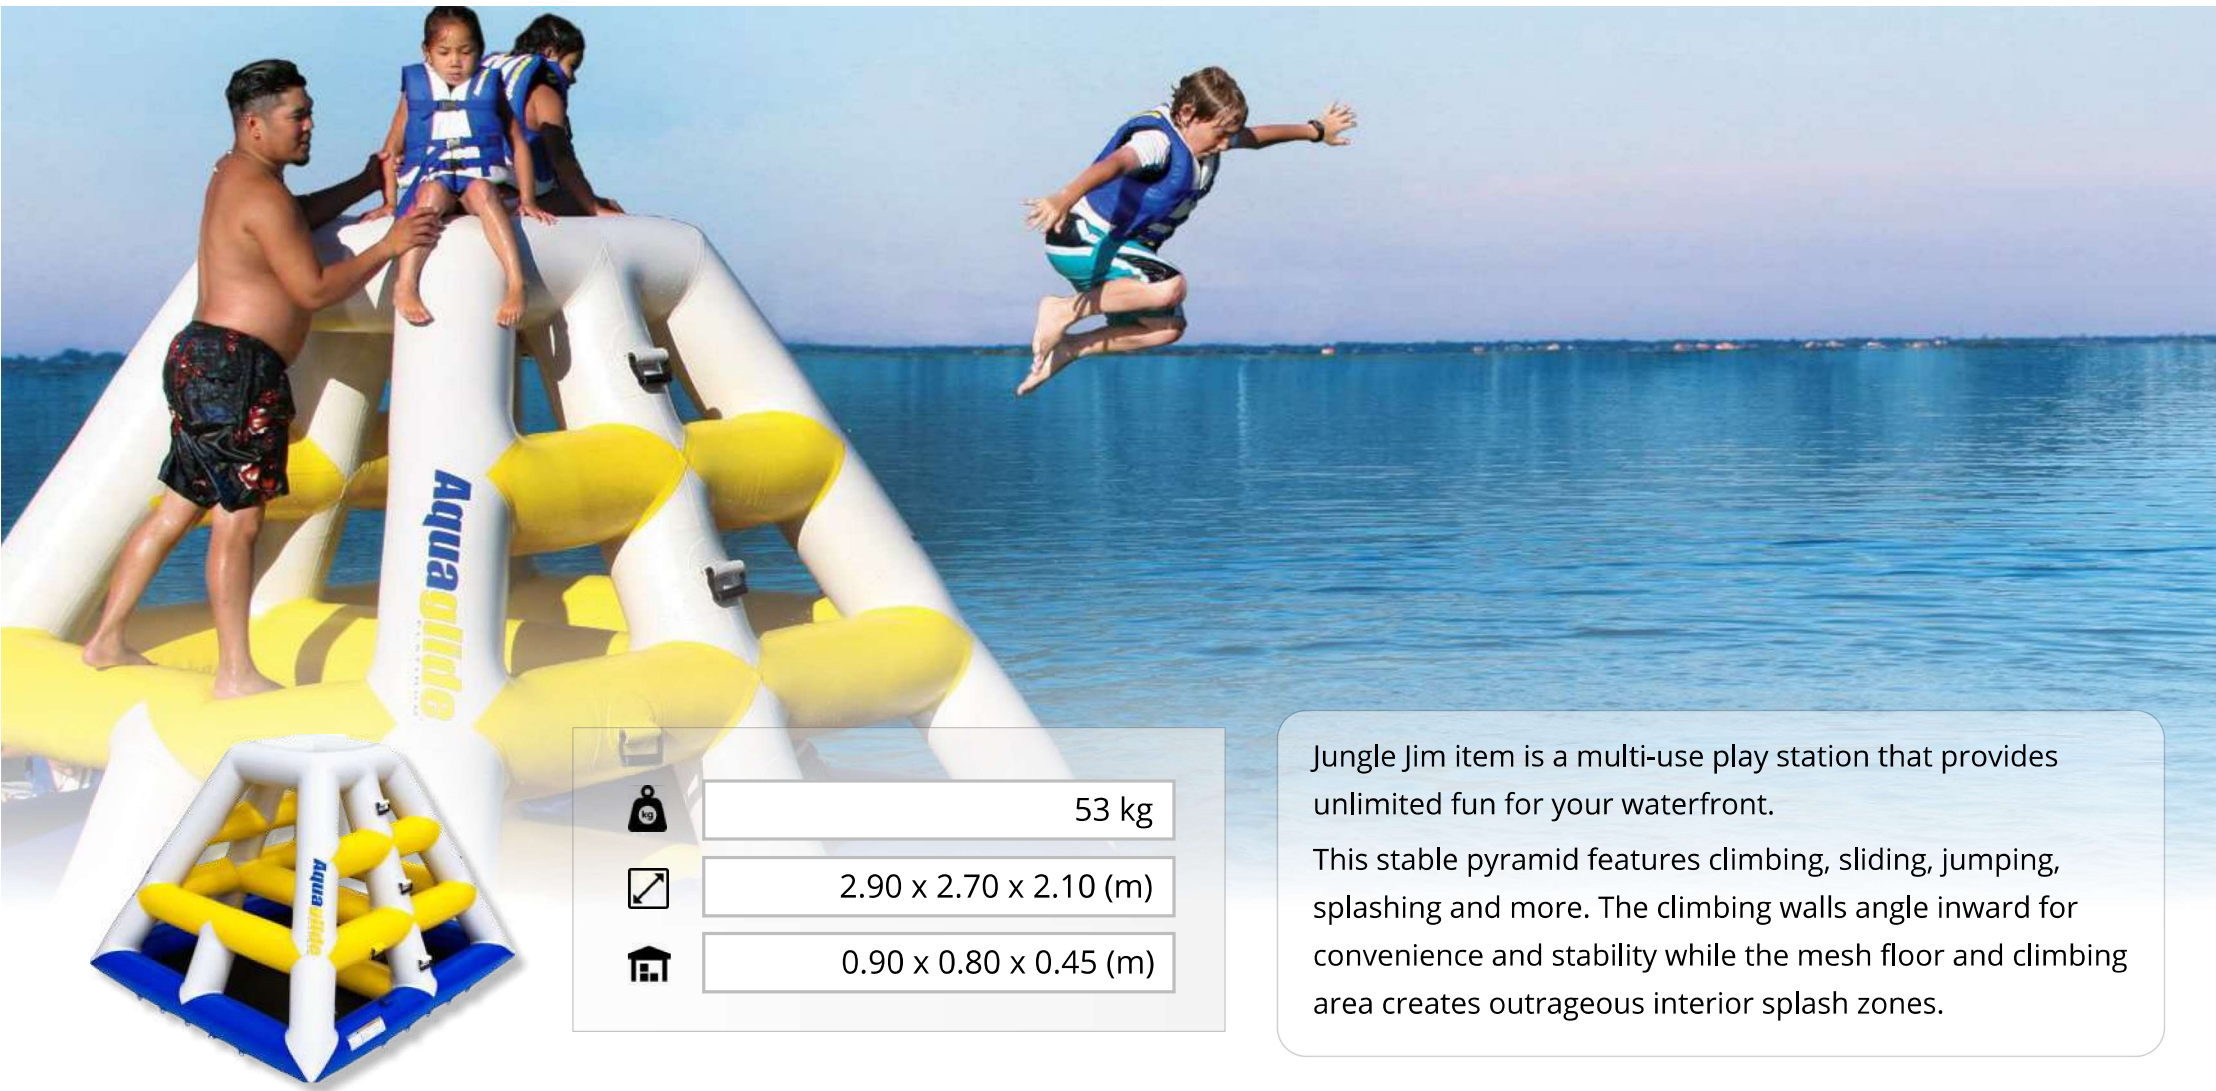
Aquaglide

kg

53 kg

2.90 x 2.70 x 2.10 (m)

0.90 x 0.80 x 0.45 (m)

Jungle Jim item is a multi-use play station that provides unlimited fun for your waterfront.

This stable pyramid features climbing, sliding, jumping, splashing and more. The climbing walls angle inward for convenience and stability while the mesh floor and climbing area creates outrageous interior splash zones.